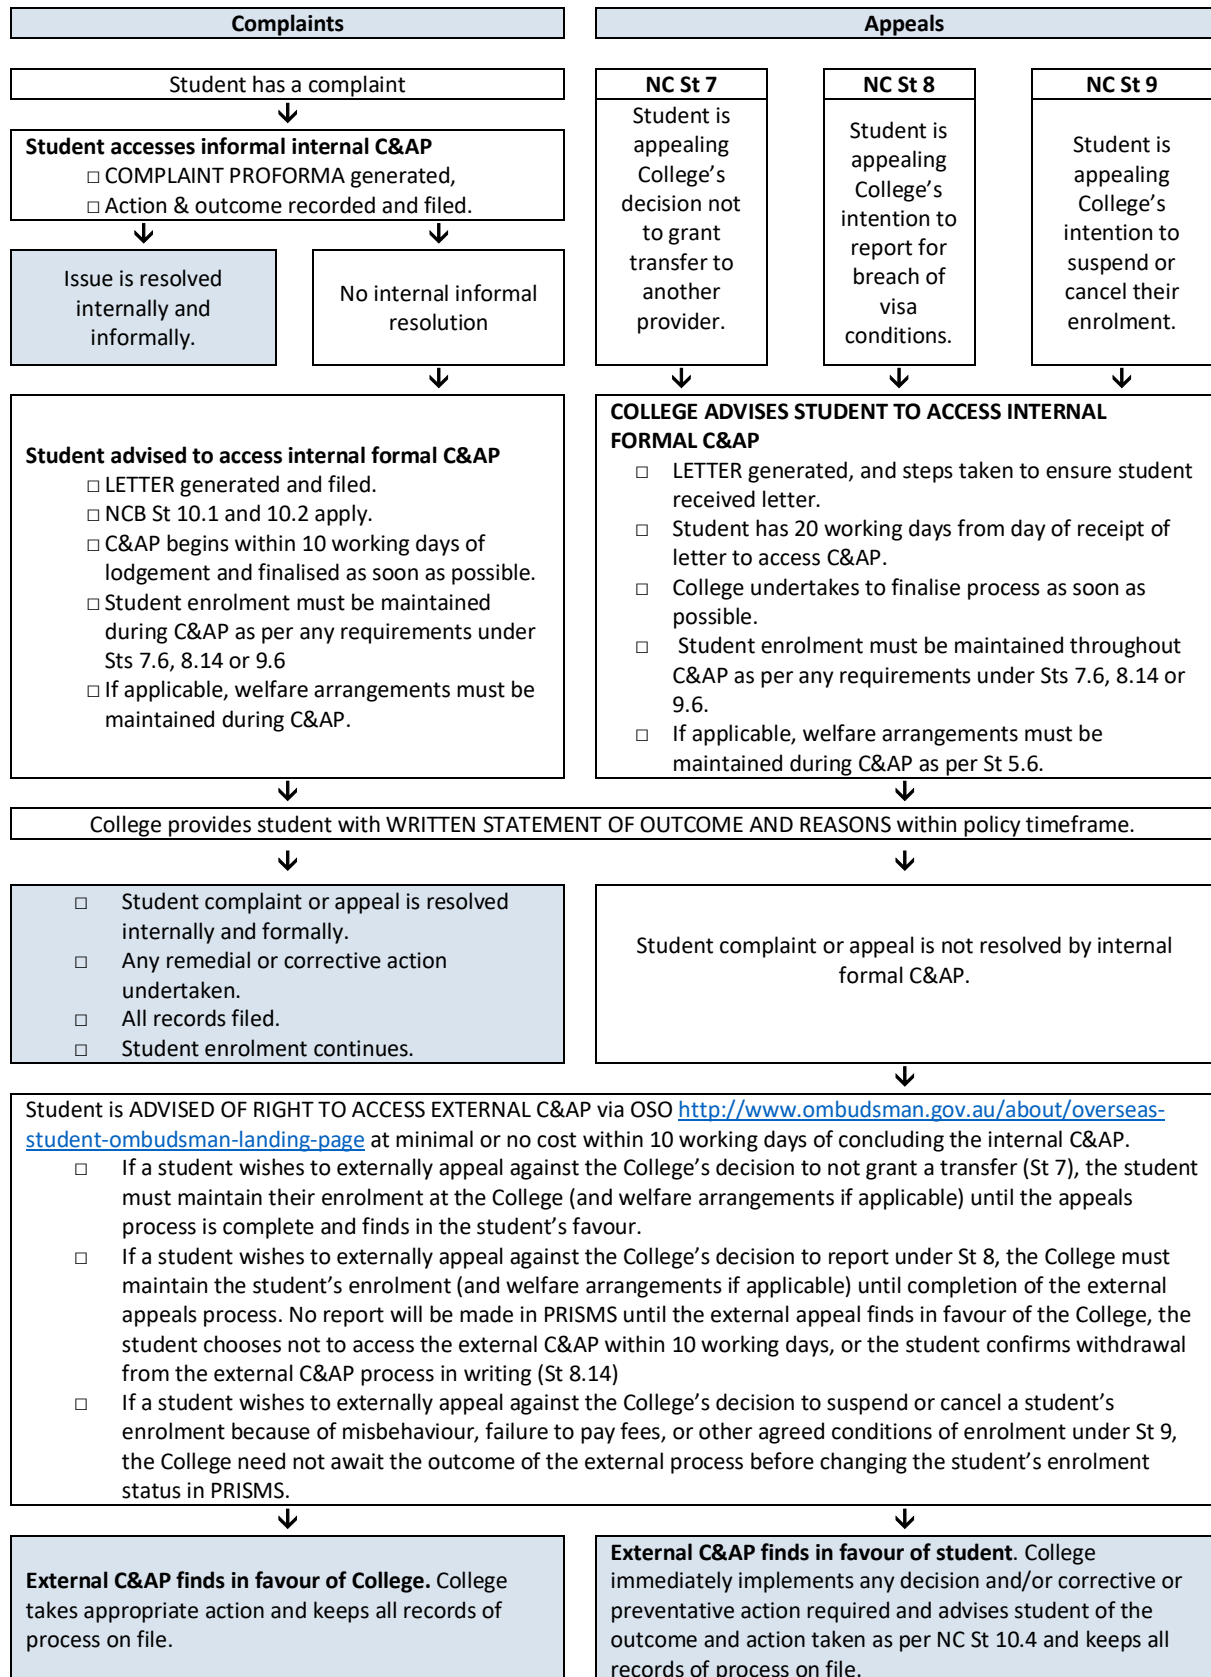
Complaints

Appeals

Student has a complaint

Student accesses informal internal C&AP
□ COMPLAINT PROFORMA generated,
□ Action & outcome recorded and filed.

Issue is resolved internally and informally.

No internal informal resolution

NC St 7
Student is appealing College's decision not to grant transfer to another provider.

NC St 8
Student is appealing College's intention to report for breach of visa conditions.

NC St 9
Student is appealing College's intention to suspend or cancel their enrolment.

Student advised to access internal formal C&AP
□ LETTER generated and filed.
□ NCB St 10.1 and 10.2 apply.
□ C&AP begins within 10 working days of lodgement and finalised as soon as possible.
□ Student enrolment must be maintained during C&AP as per any requirements under Sts 7.6, 8.14 or 9.6
□ If applicable, welfare arrangements must be maintained during C&AP.

COLLEGE ADVISES STUDENT TO ACCESS INTERNAL FORMAL C&AP
□ LETTER generated, and steps taken to ensure student received letter.
□ Student has 20 working days from day of receipt of letter to access C&AP.
□ College undertakes to finalise process as soon as possible.
□ Student enrolment must be maintained throughout C&AP as per any requirements under Sts 7.6, 8.14 or 9.6.
□ If applicable, welfare arrangements must be maintained during C&AP as per St 5.6.

College provides student with WRITTEN STATEMENT OF OUTCOME AND REASONS within policy timeframe.

□ Student complaint or appeal is resolved internally and formally.
□ Any remedial or corrective action undertaken.
□ All records filed.
□ Student enrolment continues.

Student complaint or appeal is not resolved by internal formal C&AP.

Student is ADVISED OF RIGHT TO ACCESS EXTERNAL C&AP via OSO http://www.ombudsman.gov.au/about/overseas-student-ombudsman-landing-page at minimal or no cost within 10 working days of concluding the internal C&AP.
□ If a student wishes to externally appeal against the College's decision to not grant a transfer (St 7), the student must maintain their enrolment at the College (and welfare arrangements if applicable) until the appeals process is complete and finds in the student's favour.
□ If a student wishes to externally appeal against the College's decision to report under St 8, the College must maintain the student's enrolment (and welfare arrangements if applicable) until completion of the external appeals process. No report will be made in PRISMS until the external appeal finds in favour of the College, the student chooses not to access the external C&AP within 10 working days, or the student confirms withdrawal from the external C&AP process in writing (St 8.14)
□ If a student wishes to externally appeal against the College's decision to suspend or cancel a student's enrolment because of misbehaviour, failure to pay fees, or other agreed conditions of enrolment under St 9, the College need not await the outcome of the external process before changing the student's enrolment status in PRISMS.

External C&AP finds in favour of College. College takes appropriate action and keeps all records of process on file.

External C&AP finds in favour of student. College immediately implements any decision and/or corrective or preventative action required and advises student of the outcome and action taken as per NC St 10.4 and keeps all records of process on file.